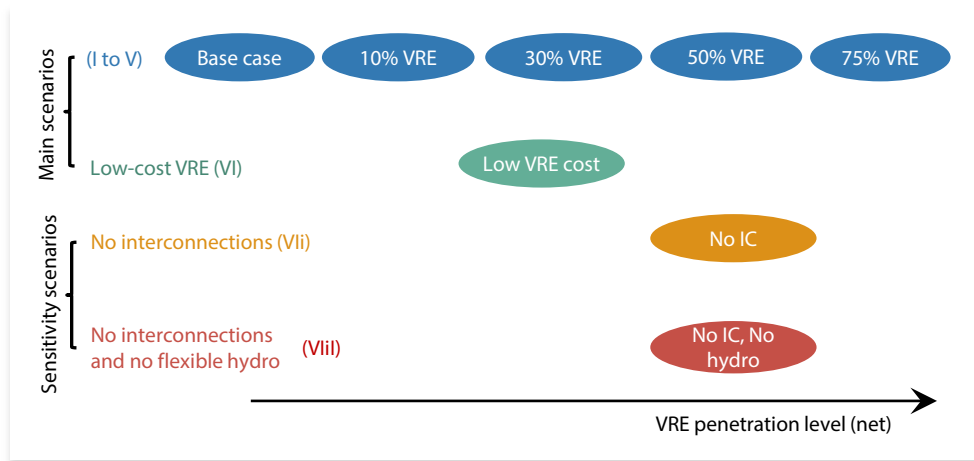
Main scenarios

(I to V)
Base case
10% VRE
30% VRE
50% VRE
75% VRE

Low-cost VRE (VI)
Low VRE cost

Sensitivity scenarios

No interconnections (VIi)
No IC

No interconnections and no flexible hydro (VIiI)
No IC, No hydro

VRE penetration level (net)